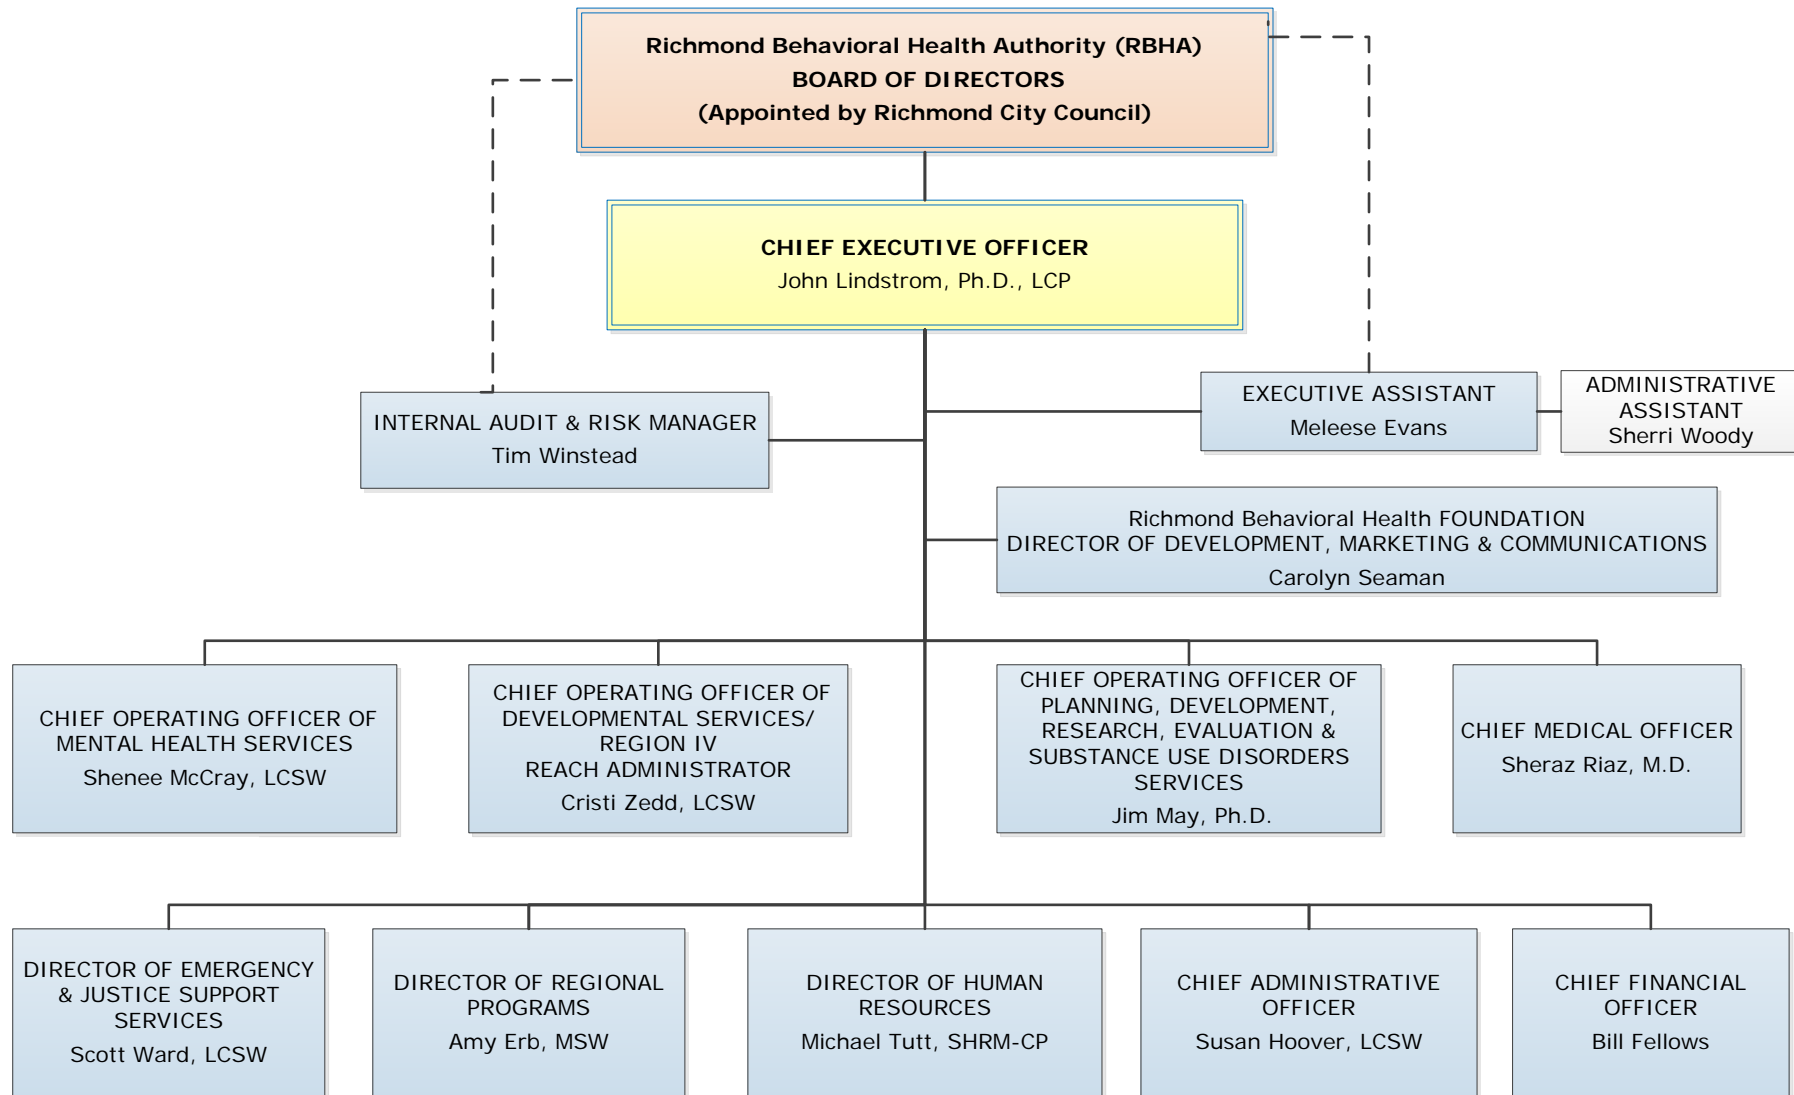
Richmond Behavioral Health Authority (RBHA)
BOARD OF DIRECTORS
(Appointed by Richmond City Council)

CHIEF EXECUTIVE OFFICER
John Lindstrom, Ph.D., LCP

INTERNAL AUDIT & RISK MANAGER
Tim Winstead

EXECUTIVE ASSISTANT
Meleese Evans

ADMINISTRATIVE ASSISTANT
Sherri Woody

Richmond Behavioral Health FOUNDATION
DIRECTOR OF DEVELOPMENT, MARKETING & COMMUNICATIONS
Carolyn Seaman

CHIEF OPERATING OFFICER OF MENTAL HEALTH SERVICES
Shenee McCray, LCSW

CHIEF OPERATING OFFICER OF DEVELOPMENTAL SERVICES/ REGION IV REACH ADMINISTRATOR
Cristi Zedd, LCSW

CHIEF OPERATING OFFICER OF PLANNING, DEVELOPMENT, RESEARCH, EVALUATION & SUBSTANCE USE DISORDERS SERVICES
Jim May, Ph.D.

CHIEF MEDICAL OFFICER
Sheraz Riaz, M.D.

DIRECTOR OF EMERGENCY & JUSTICE SUPPORT SERVICES
Scott Ward, LCSW

DIRECTOR OF REGIONAL PROGRAMS
Amy Erb, MSW

DIRECTOR OF HUMAN RESOURCES
Michael Tutt, SHRM-CP

CHIEF ADMINISTRATIVE OFFICER
Susan Hoover, LCSW

CHIEF FINANCIAL OFFICER
Bill Fellows